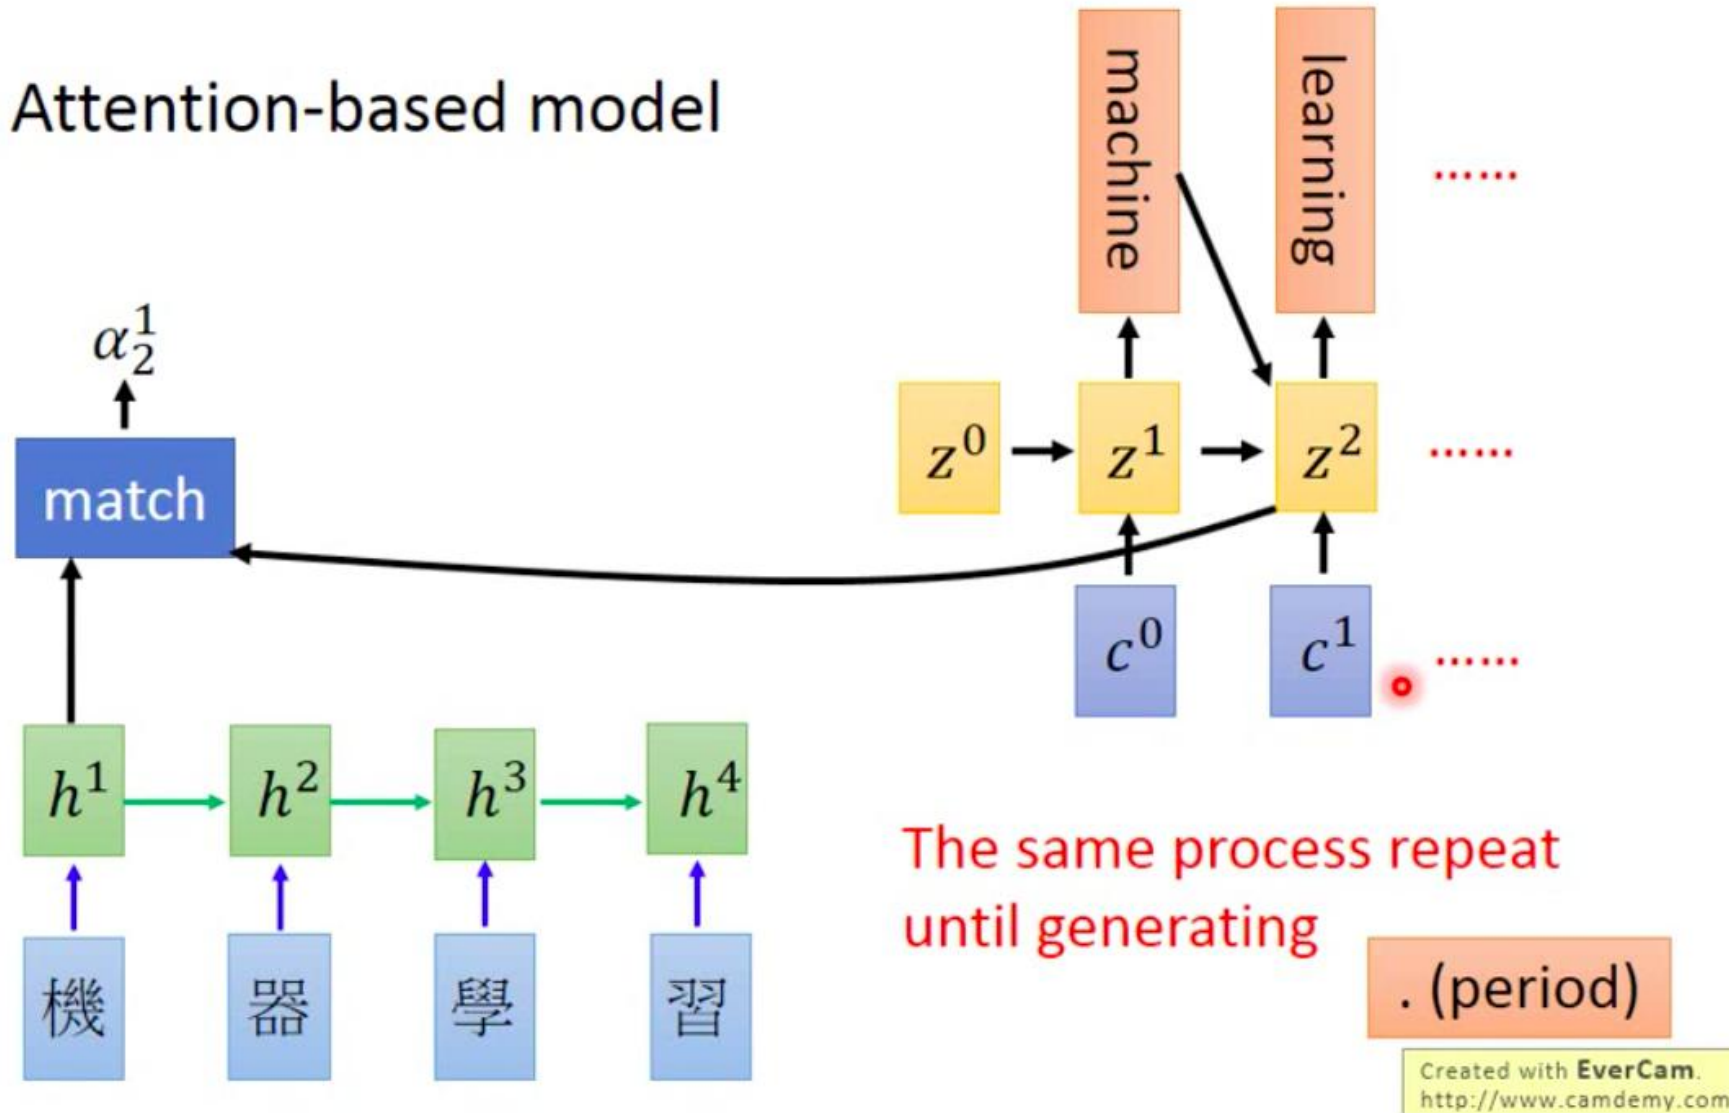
Attention-based model

machine

learning

......

$\alpha_2^1$

match

$z^0$

$z^1$

$z^2$

......

$c^0$

$c^1$

......

$h^1$

$h^2$

$h^3$

$h^4$

機

器

學

習

The same process repeat until generating

. (period)

Created with EverCam.
http://www.camdemy.com